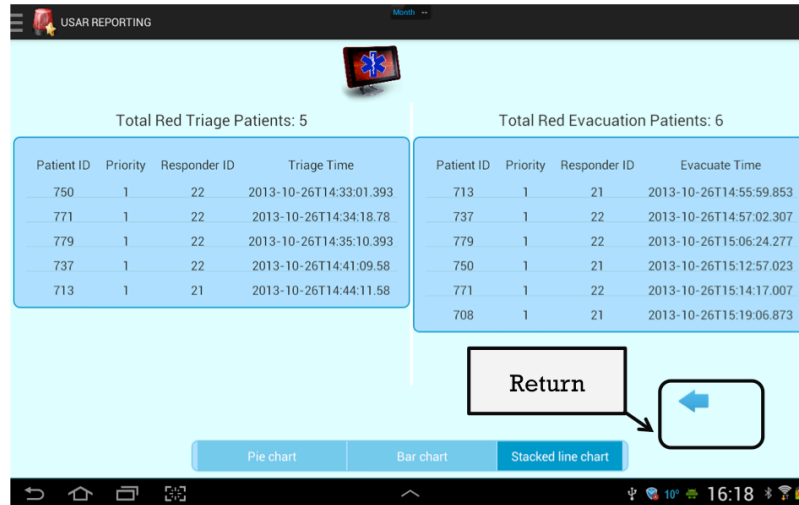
USAR REPORTING

Month

Total Red Triage Patients: 5

| Patient ID | Priority | Responder ID | Triage Time |
|---|---|---|---|
| 750 | 1 | 22 | 2013-10-26T14:33:01.393 |
| 771 | 1 | 22 | 2013-10-26T14:34:18.78 |
| 779 | 1 | 22 | 2013-10-26T14:35:10.393 |
| 737 | 1 | 22 | 2013-10-26T14:41:09.58 |
| 713 | 1 | 21 | 2013-10-26T14:44:11.58 |

Total Red Evacuation Patients: 6

| Patient ID | Priority | Responder ID | Evacuate Time |
|---|---|---|---|
| 713 | 1 | 21 | 2013-10-26T14:55:59.853 |
| 737 | 1 | 22 | 2013-10-26T14:57:02.307 |
| 779 | 1 | 22 | 2013-10-26T15:06:24.277 |
| 750 | 1 | 21 | 2013-10-26T15:12:57.023 |
| 771 | 1 | 22 | 2013-10-26T15:14:17.007 |
| 708 | 1 | 21 | 2013-10-26T15:19:06.873 |

Return

Pie chart
Bar chart
Stacked line chart

10° 16:18